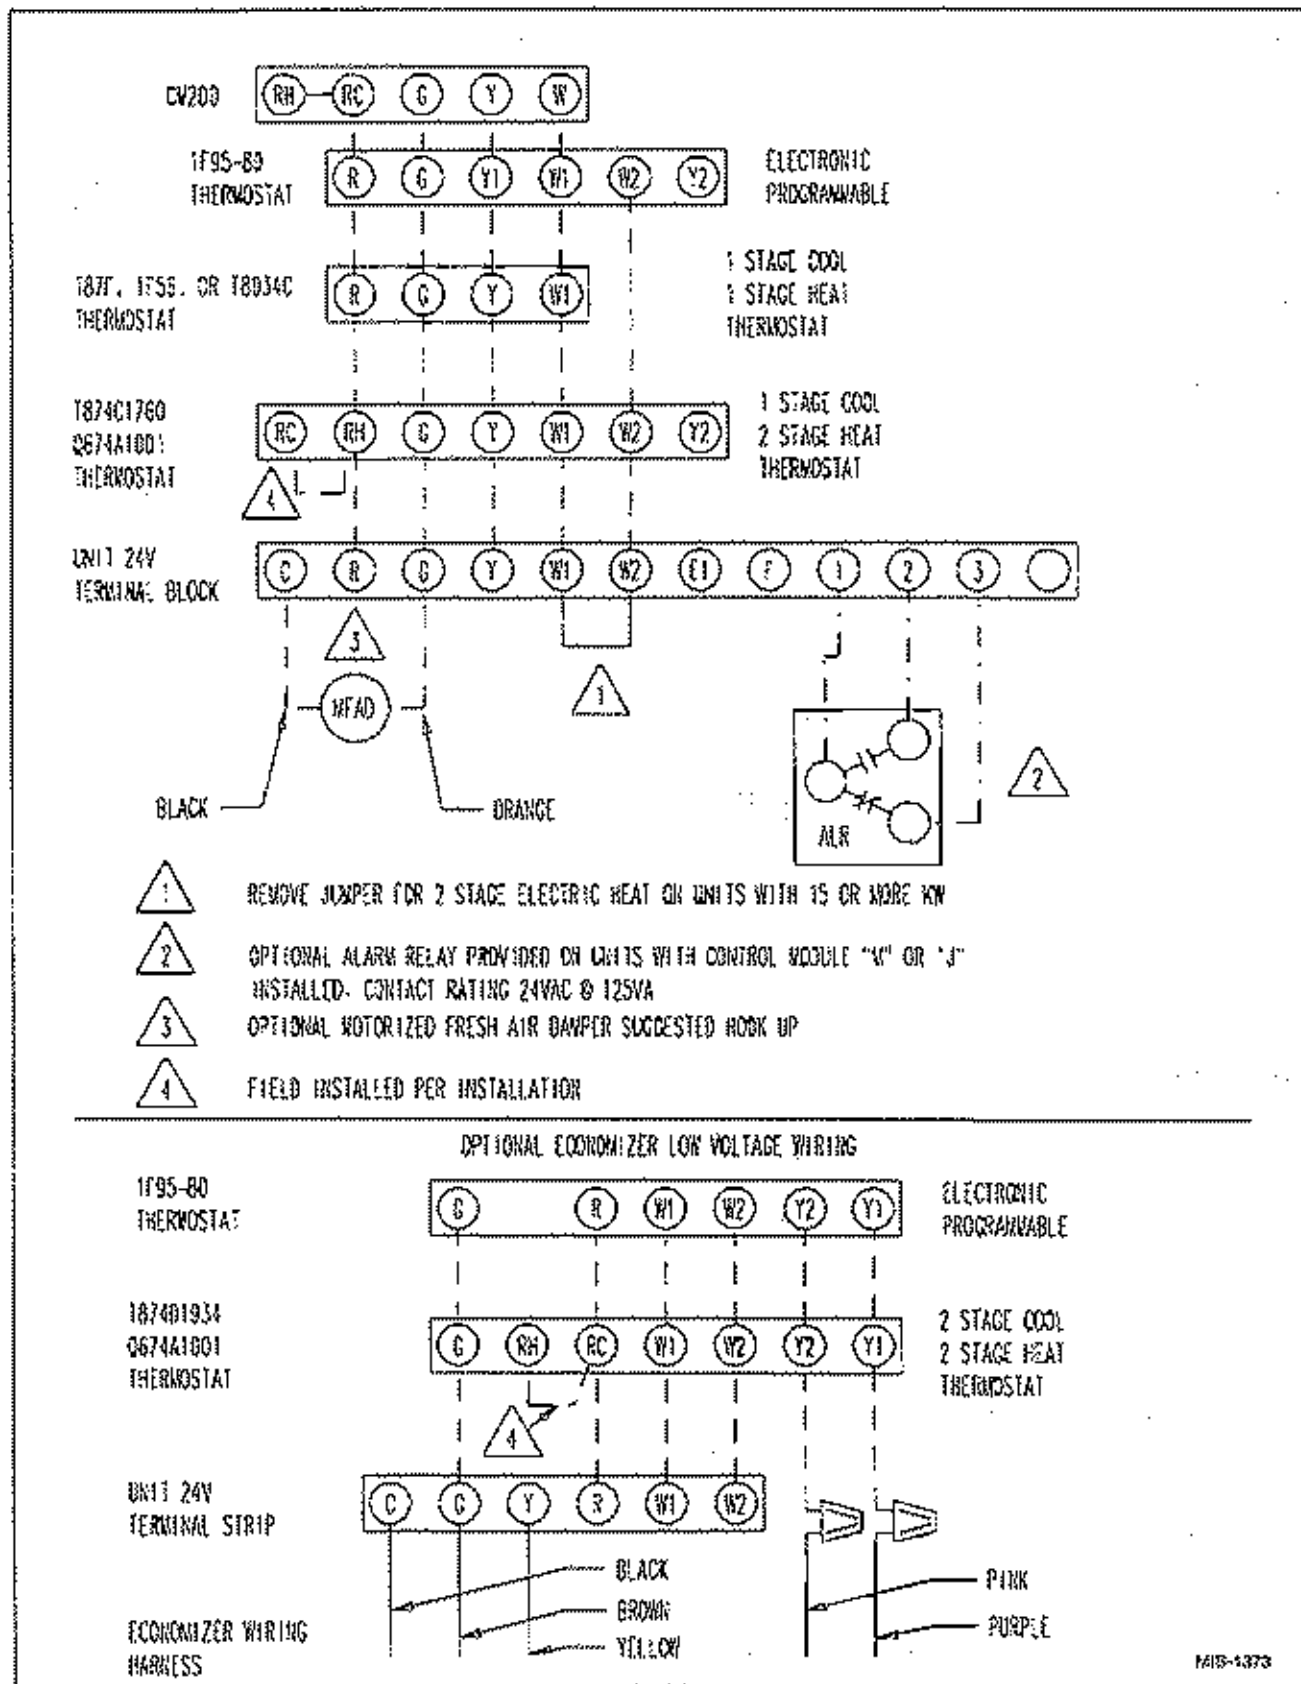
CV200 RH RC G Y W

1F95-80 THERMOSTAT R G Y1 W1 W2 Y2 ELECTRONIC PROGRAMMABLE

T87F, 1F55, OR T8034C THERMOSTAT R G Y W1 1 STAGE COOL 1 STAGE HEAT THERMOSTAT

T874C1760 Q674A1001 THERMOSTAT RC RH G Y W1 W2 Y2 1 STAGE COOL 2 STAGE HEAT THERMOSTAT

4

UNIT 24V TERMINAL BLOCK C R G Y W1 W2 E1 F 1 2 3

3

MFAD

1

2

ALR

BLACK

ORANGE

1 REMOVE JUMPER FOR 2 STAGE ELECTRIC HEAT ON UNITS WITH 15 OR MORE KW

2 OPTIONAL ALARM RELAY PROVIDED ON UNITS WITH CONTROL MODULE "X" OR "J" INSTALLED. CONTACT RATING 24VAC @ 125VA

3 OPTIONAL MOTORIZED FRESH AIR DAMPER SUGGESTED HOOK UP

4 FIELD INSTALLED PER INSTALLATION

OPTIONAL ECONOMIZER LOW VOLTAGE WIRING

1F95-80 THERMOSTAT G R W1 W2 Y2 Y1 ELECTRONIC PROGRAMMABLE

T874D1934 Q674A1001 THERMOSTAT G RH RC W1 W2 Y2 Y1 2 STAGE COOL 2 STAGE HEAT THERMOSTAT

4

UNIT 24V TERMINAL STRIP C G Y R W1 W2

BLACK

BROWN

YELLOW

PINK

PURPLE

ECONOMIZER WIRING HARNESS

MIS-1373